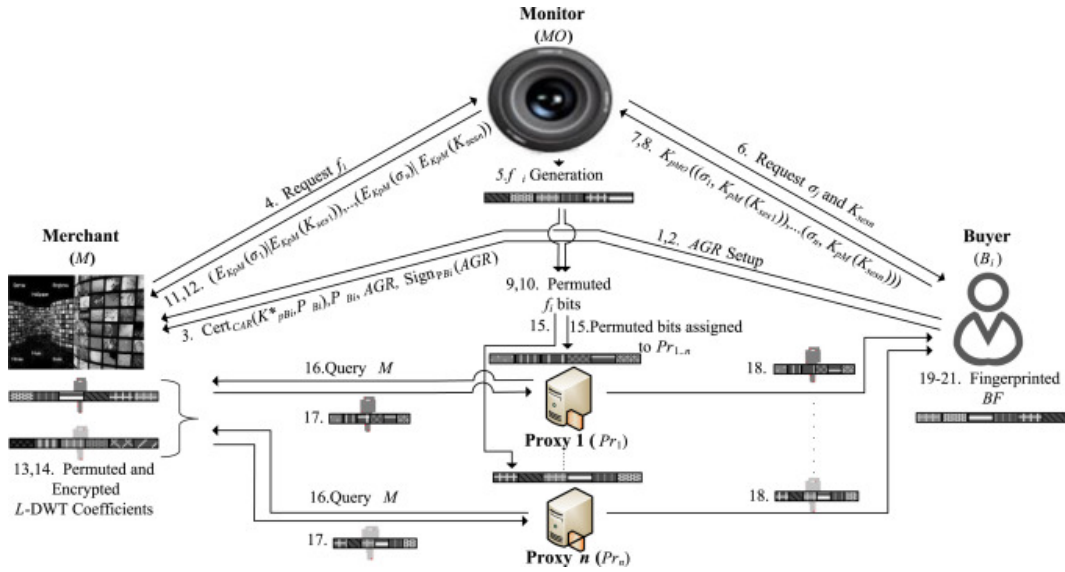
Monitor
($MO$)

4. Request $f_i$

11,12. $(E_{KpM}(\sigma_1)|E_{KpM}(K_{ses1})),\ldots,(E_{KpM}(\sigma_n)|E_{KpM}(K_{sesn}))$

5.$f_i$ Generation

7,8. $K_{pMO}((\sigma_1, K_{pM}(K_{ses1}))),\ldots,(\sigma_n, K_{pM}(K_{sesn})))$

6. Request $\sigma_j$ and $K_{sesn}$

1,2. $AGR$ Setup

Merchant
($M$)

Buyer
($B_i$)

3. Cert$_{CAR}(K^*_{pBi}, P_{Bi}), P_{Bi}, AGR,$ Sign$_{PBi}(AGR)$

9,10. Permuted $f_i$ bits

15.

15.Permuted bits assigned to $Pr_{1..n}$

16.Query $M$

17.

18.

19-21. Fingerprinted $BF$

Proxy 1 ($Pr_1$)

13,14. Permuted and Encrypted $L$-DWT Coefficients

16.Query $M$

18.

17.

Proxy $n$ ($Pr_n$)